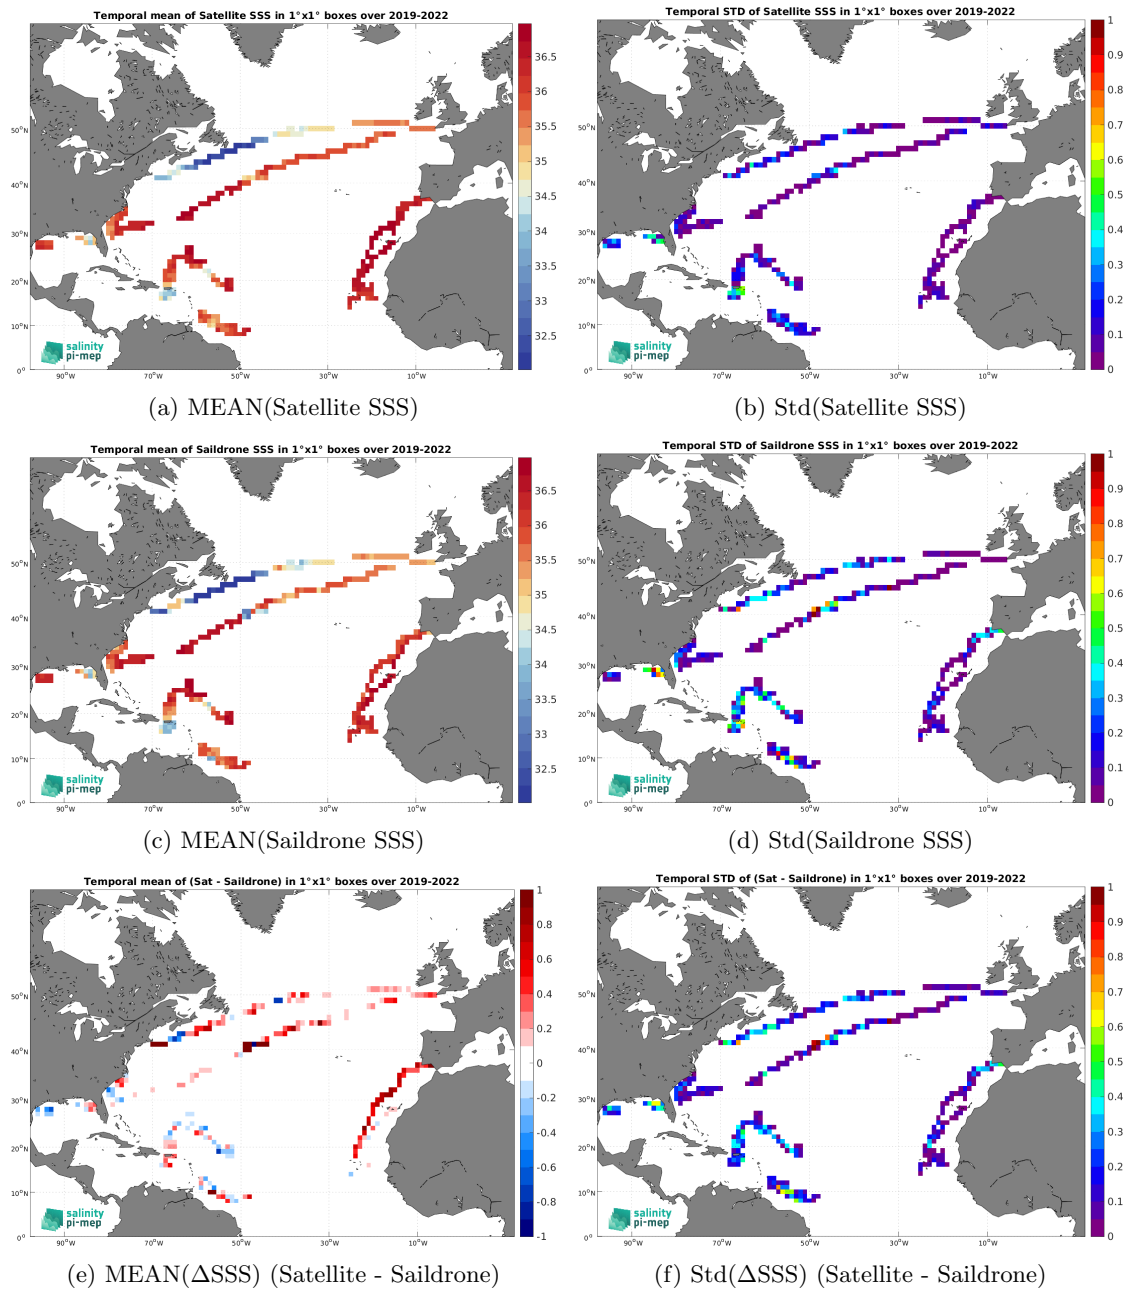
Temporal mean of Satellite SSS in 1°x1° boxes over 2019-2022

36.5
36
35.5
35
34.5
34
33.5
33
32.5

50°N
40°N
30°N
20°N
10°N
0°
90°W
70°W
50°W
30°W
10°W

salinity
pi-mep

(a) MEAN(Satellite SSS)

Temporal STD of Satellite SSS in 1°x1° boxes over 2019-2022

1
0.9
0.8
0.7
0.6
0.5
0.4
0.3
0.2
0.1
0

50°N
40°N
30°N
20°N
10°N
0°
90°W
70°W
50°W
30°W
10°W

salinity
pi-mep

(b) Std(Satellite SSS)

Temporal mean of Saildrone SSS in 1°x1° boxes over 2019-2022

36.5
36
35.5
35
34.5
34
33.5
33
32.5

50°N
40°N
30°N
20°N
10°N
0°
90°W
70°W
50°W
30°W
10°W

salinity
pi-mep

(c) MEAN(Saildrone SSS)

Temporal STD of Saildrone SSS in 1°x1° boxes over 2019-2022

1
0.9
0.8
0.7
0.6
0.5
0.4
0.3
0.2
0.1
0

50°N
40°N
30°N
20°N
10°N
0°
90°W
70°W
50°W
30°W
10°W

salinity
pi-mep

(d) Std(Saildrone SSS)

Temporal mean of (Sat - Saildrone) in 1°x1° boxes over 2019-2022

1
0.8
0.6
0.4
0.2
0
-0.2
-0.4
-0.6
-0.8
-1

50°N
40°N
30°N
20°N
10°N
0°
90°W
70°W
50°W
30°W
10°W

salinity
pi-mep

(e) MEAN(ΔSSS) (Satellite - Saildrone)

Temporal STD of (Sat - Saildrone) in 1°x1° boxes over 2019-2022

1
0.9
0.8
0.7
0.6
0.5
0.4
0.3
0.2
0.1
0

50°N
40°N
30°N
20°N
10°N
0°
90°W
70°W
50°W
30°W
10°W

salinity
pi-mep

(f) Std(ΔSSS) (Satellite - Saildrone)